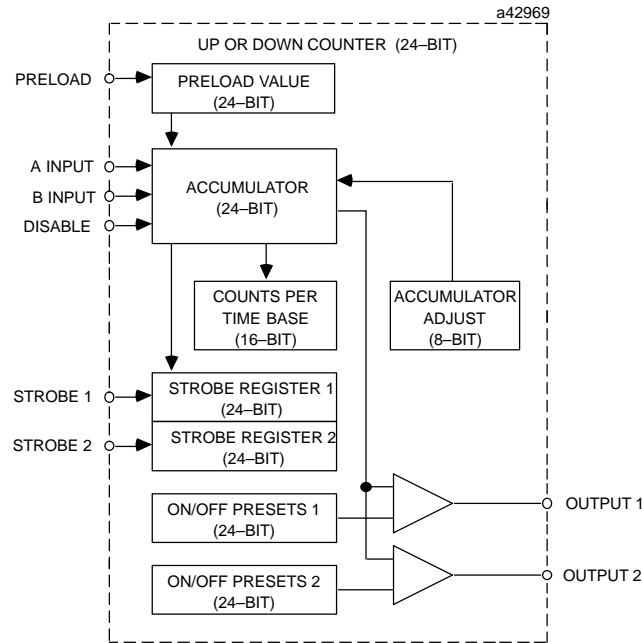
a42969

UP OR DOWN COUNTER (24–BIT)

PRELOAD

PRELOAD VALUE (24–BIT)

A INPUT

B INPUT

DISABLE

ACCUMULATOR (24–BIT)

COUNTS PER TIME BASE (16–BIT)

ACCUMULATOR ADJUST (8–BIT)

STROBE 1

STROBE REGISTER 1 (24–BIT)

STROBE 2

STROBE REGISTER 2 (24–BIT)

ON/OFF PRESETS 1 (24–BIT)

OUTPUT 1

ON/OFF PRESETS 2 (24–BIT)

OUTPUT 2